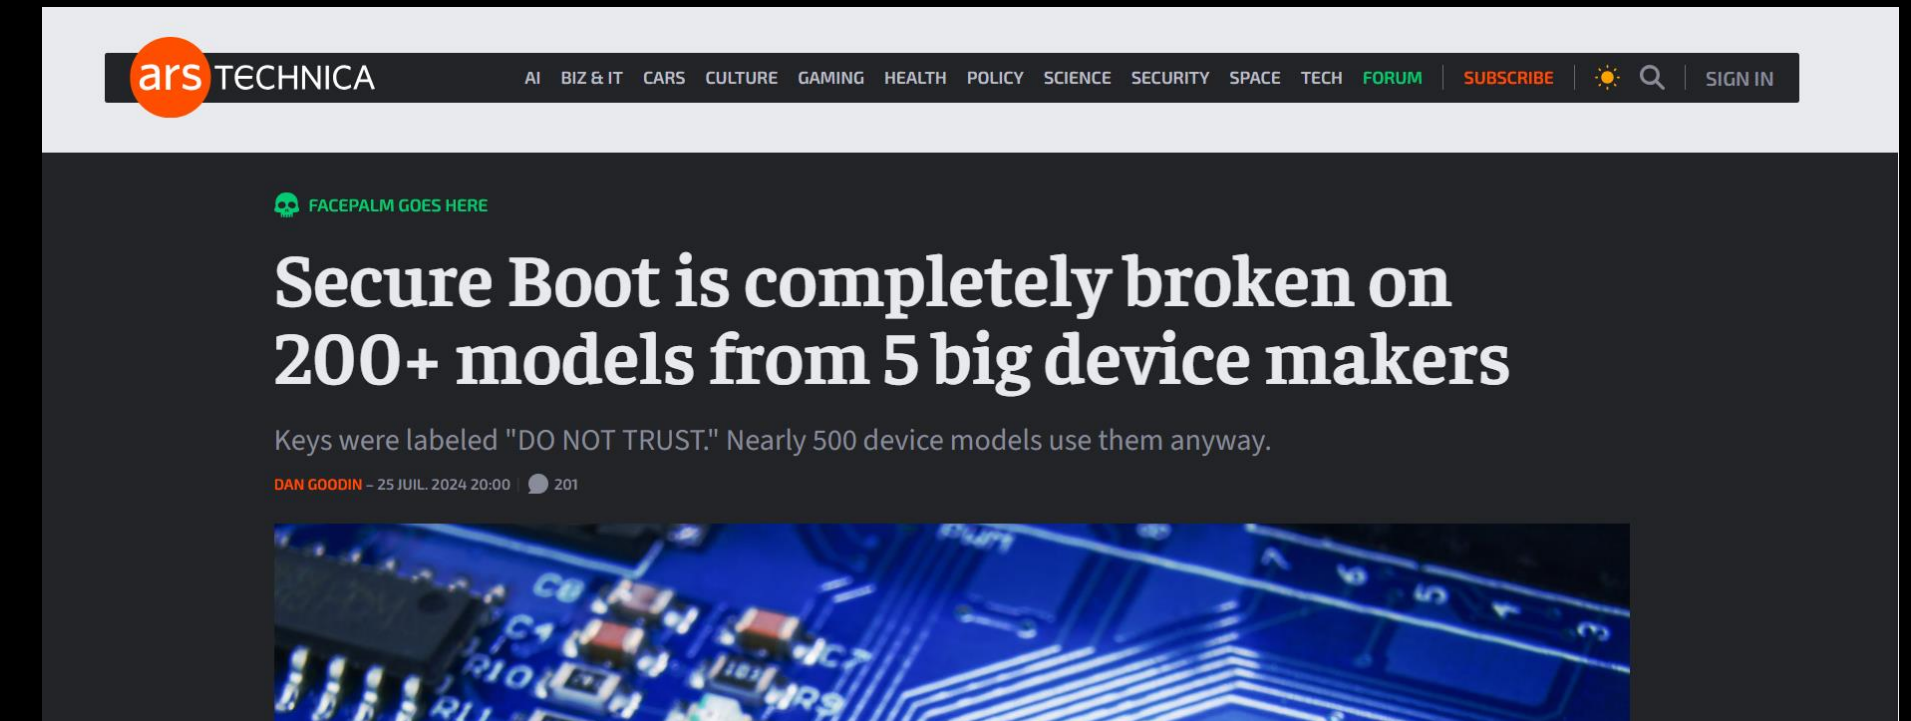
ars TECHNICA

AI BIZ & IT CARS CULTURE GAMING HEALTH POLICY SCIENCE SECURITY SPACE TECH FORUM SUBSCRIBE SIGN IN

FACEPALM GOES HERE

Secure Boot is completely broken on 200+ models from 5 big device makers

Keys were labeled "DO NOT TRUST." Nearly 500 device models use them anyway.

DAN GOODIN – 25 JUIL. 2024 20:00 201

C8 C4 R10 C7 R9